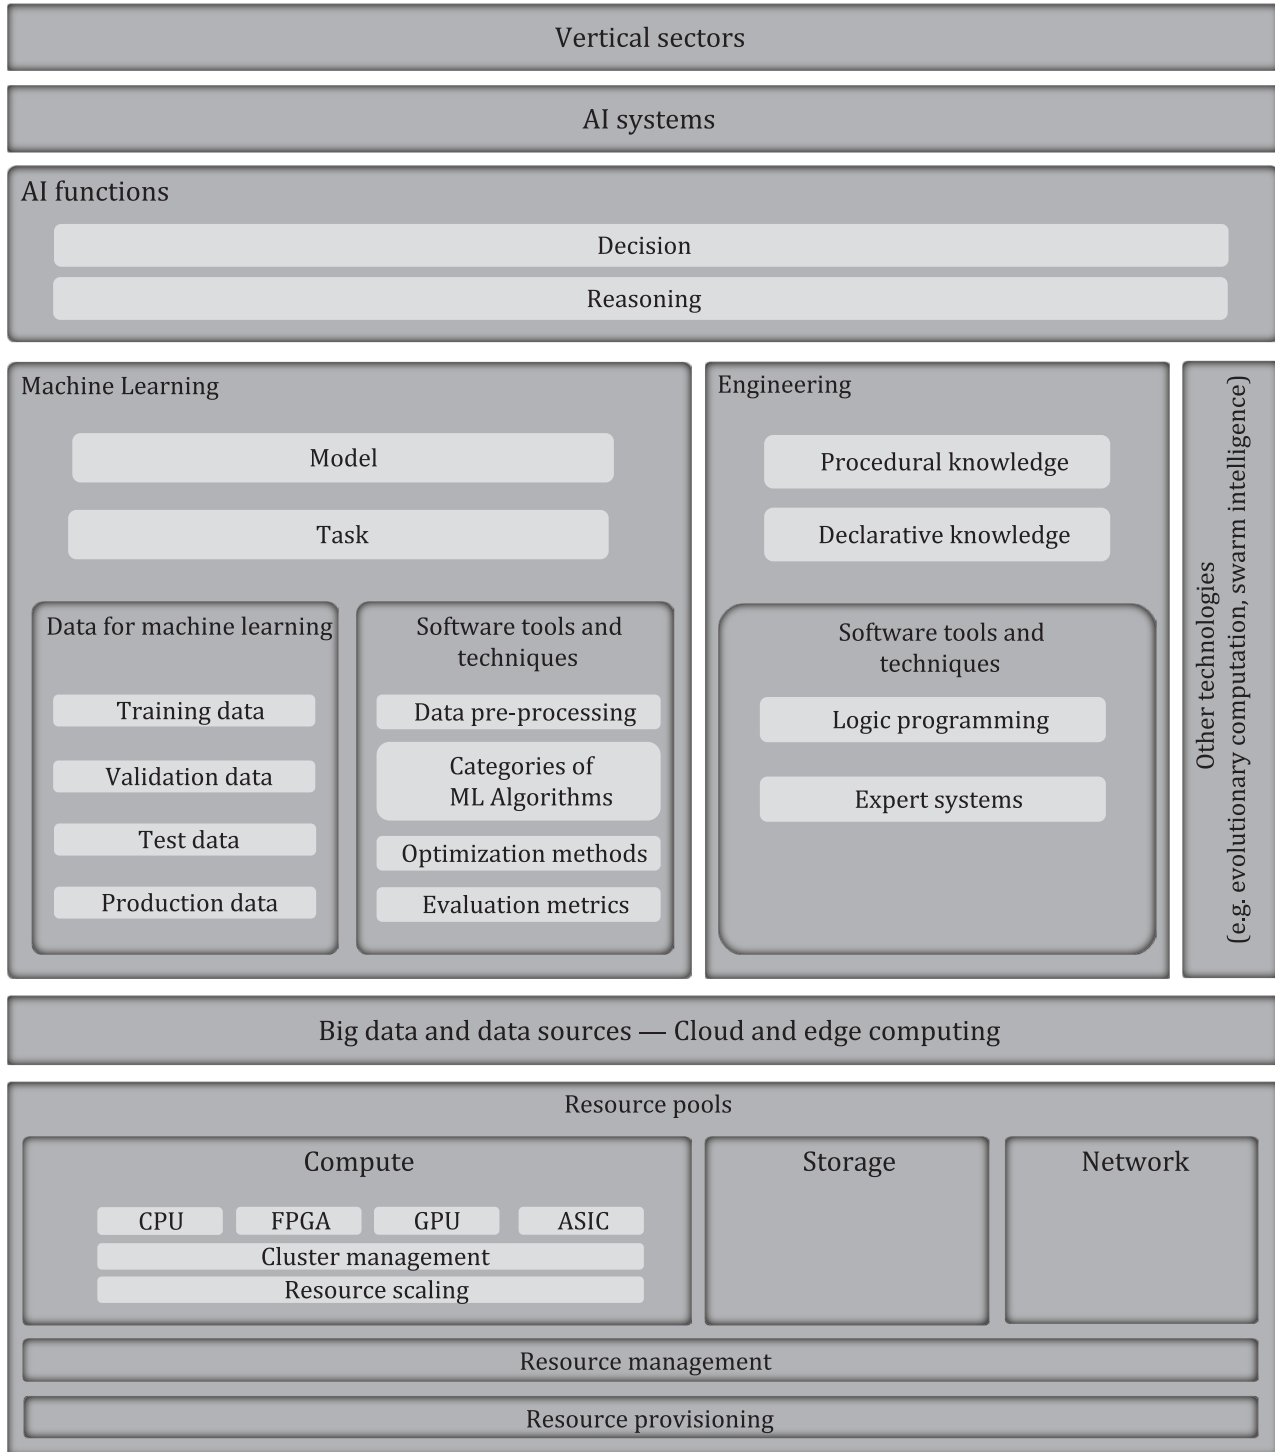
Vertical sectors

AI systems

AI functions

Decision

Reasoning

Machine Learning

Model

Task

Data for machine learning

Training data

Validation data

Test data

Production data

Software tools and techniques

Data pre-processing

Categories of ML Algorithms

Optimization methods

Evaluation metrics

Engineering

Procedural knowledge

Declarative knowledge

Software tools and techniques

Logic programming

Expert systems

Other technologies (e.g. evolutionary computation, swarm intelligence)

Big data and data sources — Cloud and edge computing

Resource pools

Compute

CPU

FPGA

GPU

ASIC

Cluster management

Resource scaling

Storage

Network

Resource management

Resource provisioning